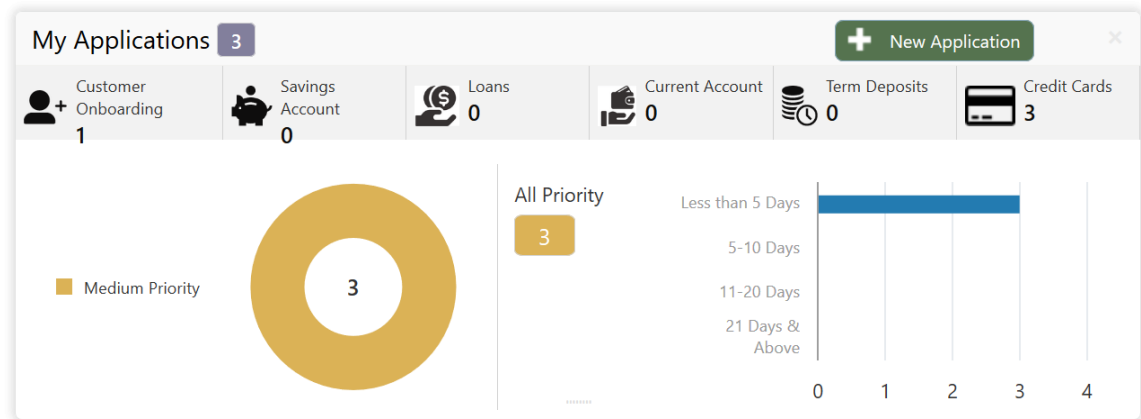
My Applications 3

New Application

×

Customer Onboarding
1

Savings Account
0

Loans
0

Current Account
0

Term Deposits
0

Credit Cards
3

Medium Priority

3

All Priority

3

Less than 5 Days

5-10 Days

11-20 Days

21 Days & Above

0 1 2 3 4